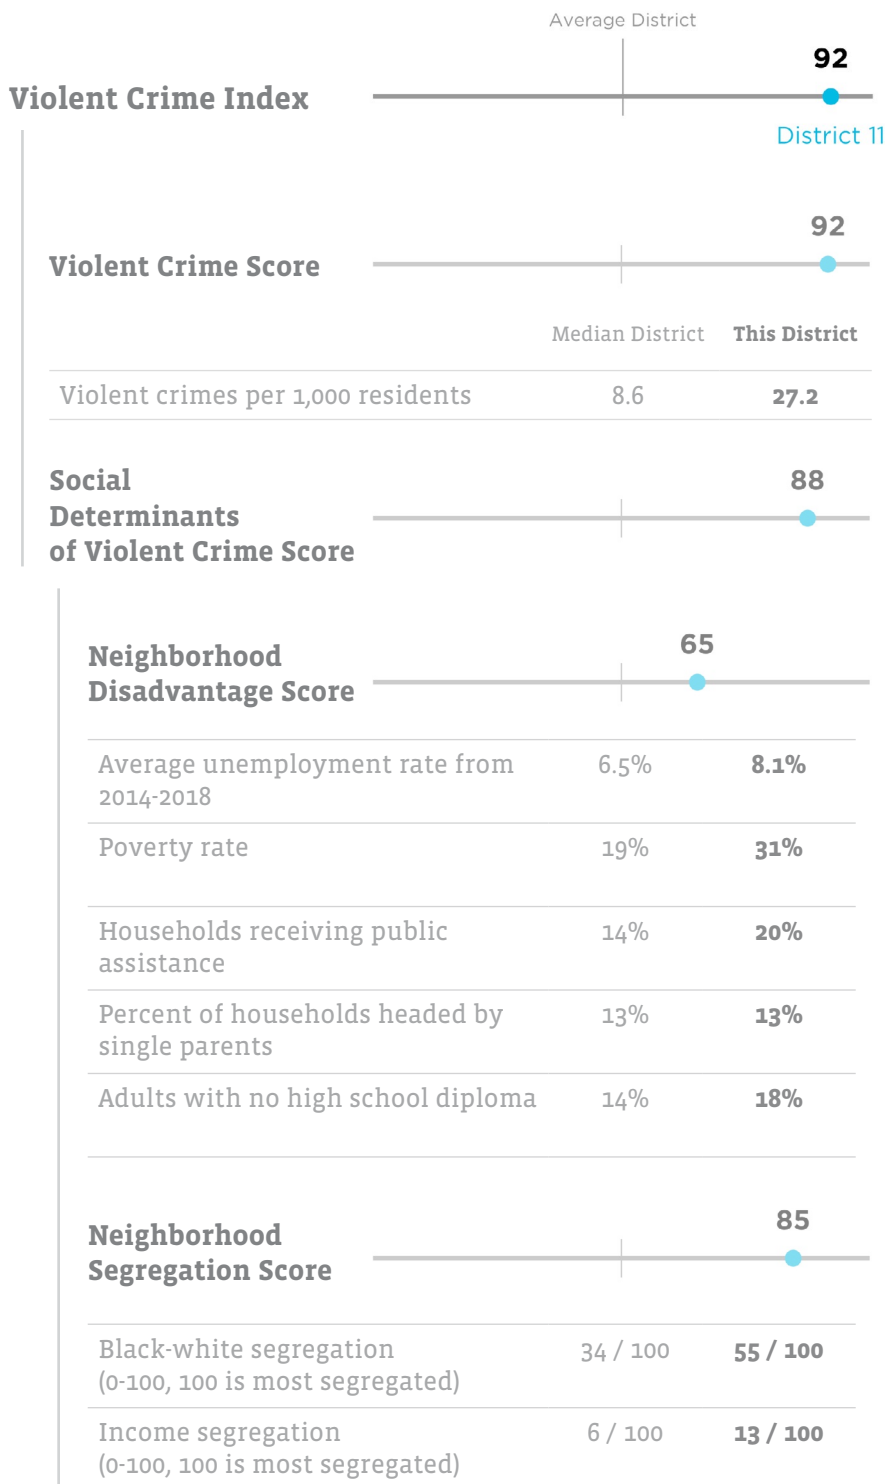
Average District

Violent Crime Index

92

District 11

Violent Crime Score

92

| | Median District | This District |
|---|---|---|
| Violent crimes per 1,000 residents | 8.6 | 27.2 |

Social Determinants of Violent Crime Score

88

Neighborhood Disadvantage Score

65

| | | |
|---|---|---|
| Average unemployment rate from 2014-2018 | 6.5% | 8.1% |
| Poverty rate | 19% | 31% |
| Households receiving public assistance | 14% | 20% |
| Percent of households headed by single parents | 13% | 13% |
| Adults with no high school diploma | 14% | 18% |

Neighborhood Segregation Score

85

| | | |
|---|---|---|
| Black-white segregation (0-100, 100 is most segregated) | 34 / 100 | 55 / 100 |
| Income segregation (0-100, 100 is most segregated) | 6 / 100 | 13 / 100 |